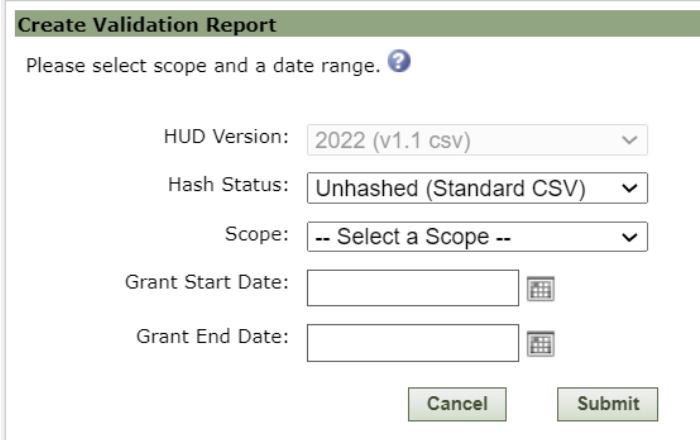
Create Validation Report

Please select scope and a date range.

HUD Version: 2022 (v1.1 csv)

Hash Status: Unhashed (Standard CSV)

Scope: -- Select a Scope --

Grant Start Date:

Grant End Date:

Cancel Submit